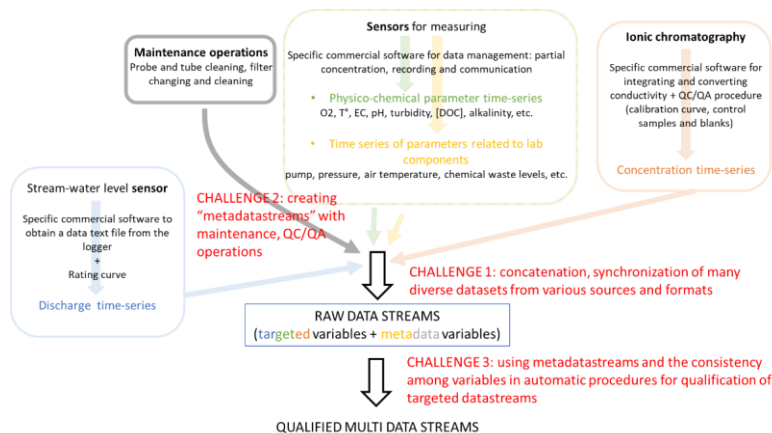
Maintenance operations
Probe and tube cleaning, filter changing and cleaning

Sensors for measuring
Specific commercial software for data management: partial concentration, recording and communication

• Physico-chemical parameter time-series
O2, T°, EC, pH, turbidity, [DOC], alkalinity, etc.

• Time series of parameters related to lab components
pump, pressure, air temperature, chemical waste levels, etc.

Ionic chromatography
Specific commercial software for integrating and converting conductivity + QC/QA procedure (calibration curve, control samples and blanks)

Concentration time-series

Stream-water level sensor
Specific commercial software to obtain a data text file from the logger
+
Rating curve

Discharge time-series

CHALLENGE 2: creating "metadatastreams" with maintenance, QC/QA operations

CHALLENGE 1: concatenation, synchronization of many diverse datasets from various sources and formats

RAW DATA STREAMS
(targeted variables + metadata variables)

CHALLENGE 3: using metadatastreams and the consistency among variables in automatic procedures for qualification of targeted datastreams

QUALIFIED MULTI DATA STREAMS